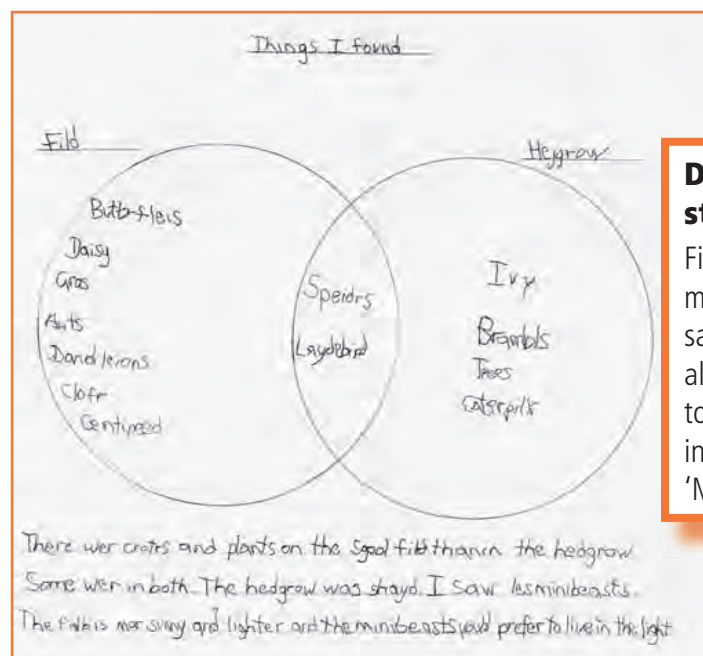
Things I found

Fild

Heygrow

Butterfleis
Daisy
Gras
Ants
Dandleions
Clofr
Centipead

Speidrs
Laydbird

Ivy
Brambls
Trees
Caterpilrs

D
st
Fi
m
sa
al
to
in
'M

There wer crotrs and plants on the Sgool fild than in the hedgrow. Some wer in both. The hedgrow was shayd. I saw les minibeasts. The fild is mor suny and lighter and the minibeasts would prefer to live in the light